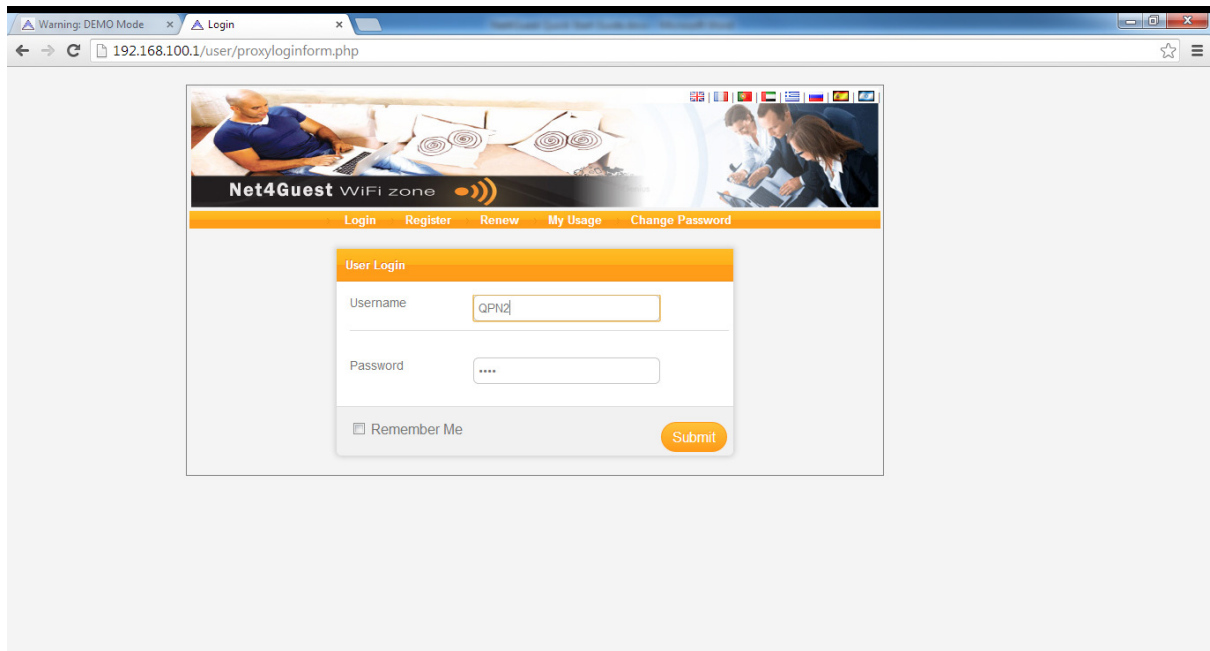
Warning: DEMO Mode × Login ×

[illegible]

192.168.100.1/user/proxyloginform.php

Net4Guest WiFi zone

Login Register Renew My Usage Change Password

User Login

Username QPN2

Password ••••

Remember Me

Submit